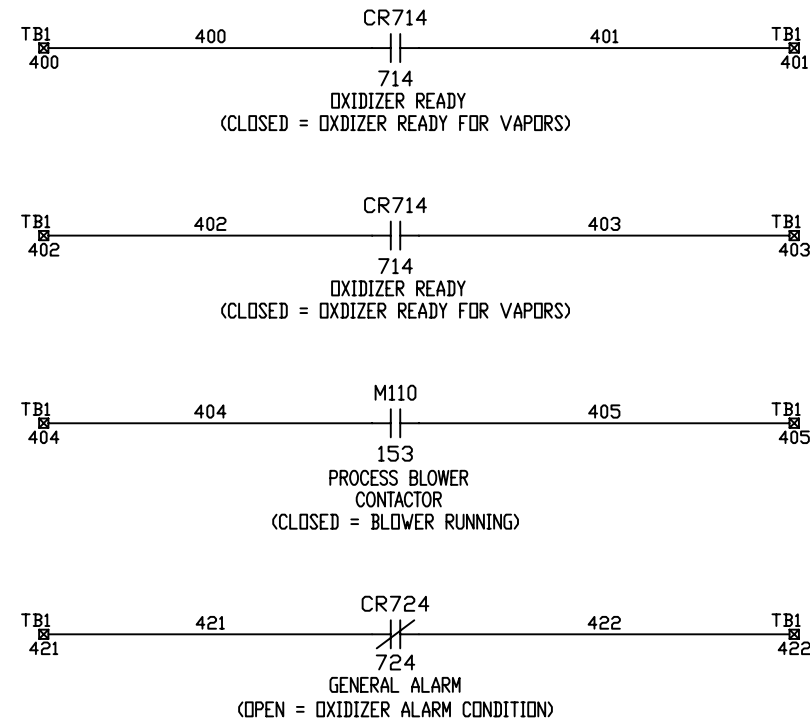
CR714
TB1 400
400
401
TB1 401
714
OXIDIZER READY
(CLOSED = OXDIZER READY FOR VAPORS)

CR714
TB1 402
402
403
TB1 403
714
OXIDIZER READY
(CLOSED = OXDIZER READY FOR VAPORS)

M110
TB1 404
404
405
TB1 405
153
PROCESS BLOWER
CONTACTOR
(CLOSED = BLOWER RUNNING)

CR724
TB1 421
421
422
TB1 422
724
GENERAL ALARM
(OPEN = OXIDIZER ALARM CONDITION)